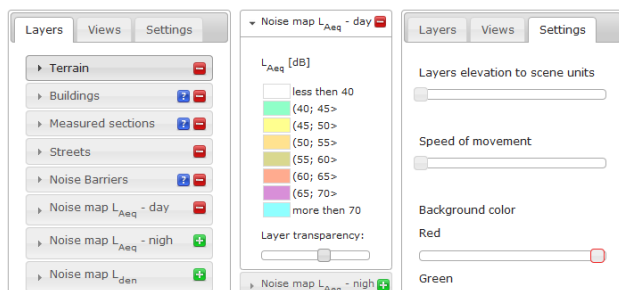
Layers | Views | Settings

Terrain
Buildings
Measured sections
Streets
Noise Barriers
Noise map $L_{Aeq}$ - day
Noise map $L_{Aeq}$ - nigh
Noise map $L_{den}$

Noise map $L_{Aeq}$ - day

$L_{Aeq}$ [dB]
less then 40
(40; 45>
(45; 50>
(50; 55>
(55; 60>
(60; 65>
(65; 70>
more then 70

Layer transparency:

Noise map $L_{Aeq}$ - nigh

Layers | Views | Settings

Layers elevation to scene units

Speed of movement

Background color

Red

Green